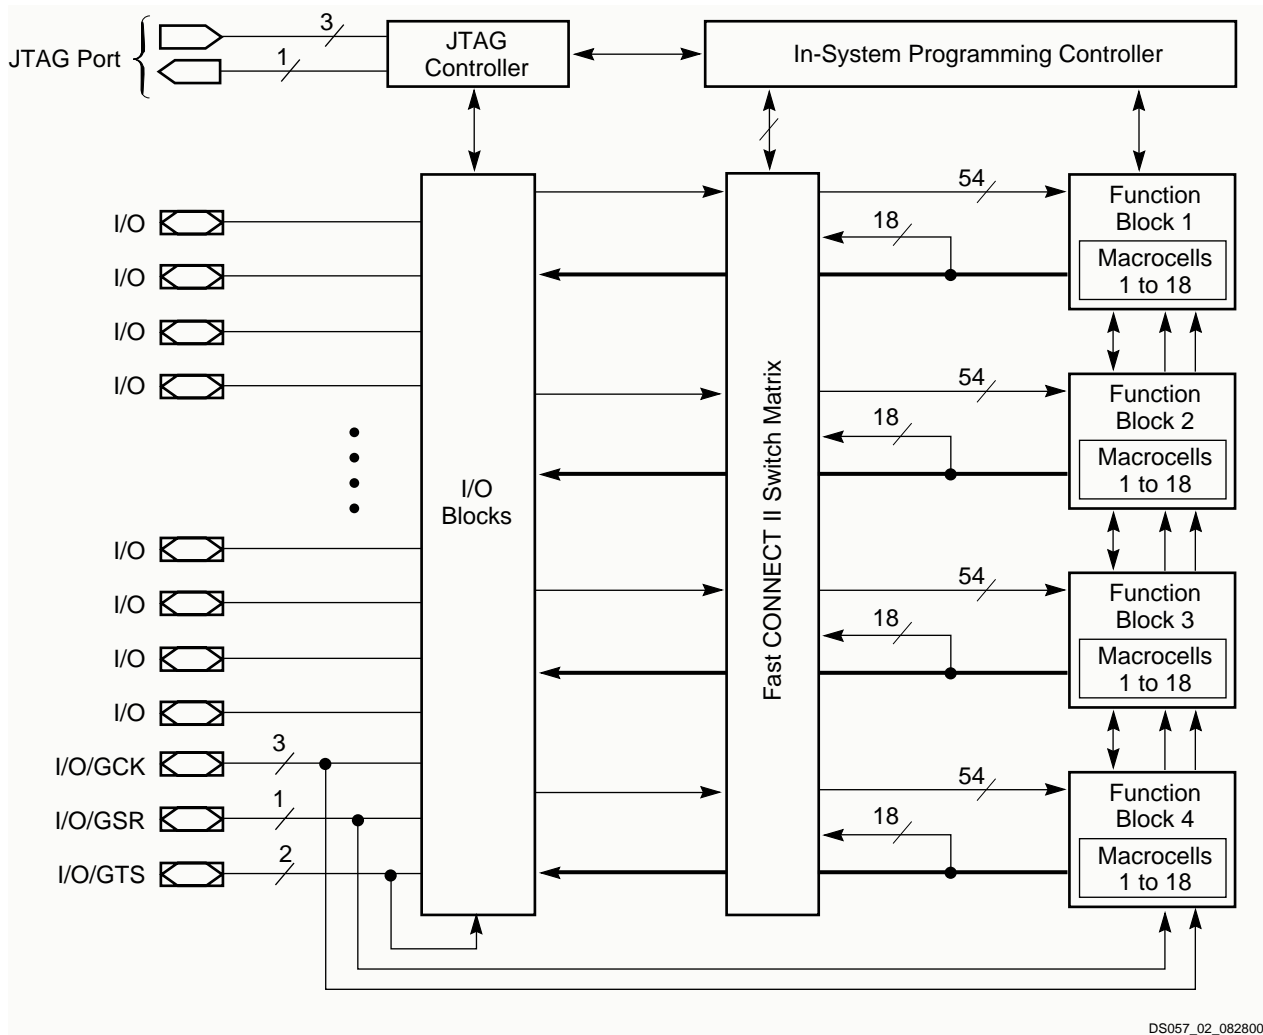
JTAG Port

3

1

JTAG Controller

In-System Programming Controller

I/O

I/O

I/O

I/O

I/O

I/O

I/O

I/O

I/O/GCK

I/O/GSR

I/O/GTS

3

1

2

I/O Blocks

Fast CONNECT II Switch Matrix

54

18

Function Block 1

Macrocells 1 to 18

54

18

Function Block 2

Macrocells 1 to 18

54

18

Function Block 3

Macrocells 1 to 18

54

18

Function Block 4

Macrocells 1 to 18

DS057_02_082800